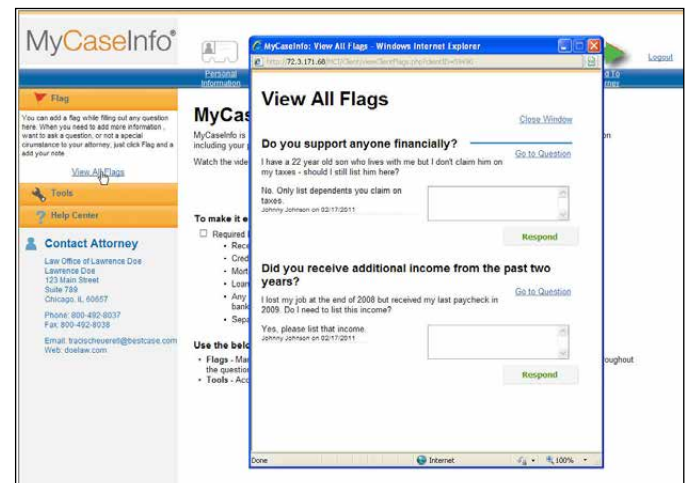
MyCaseInfo®

Personal Information

Logout

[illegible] to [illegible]orney

Flag

You can add a flag while filling out any question here. When you need to add more information, want to ask a question, or note a special cirumstance to your attorney, just click Flag and a add your note

View All Flags

Tools

Help Center

Contact Attorney

Law Office of Lawrence Doe
Lawrence Doe
123 Main Street
Suite 789
Chicago, IL 60657

Phone: 800-492-8037
Fax: 800-492-8038

Email: tracischeuerell@bestcase.com
Web: doelaw.com

MyCase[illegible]

MyCaseInfo is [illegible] including your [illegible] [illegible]n

Watch the vide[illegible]

To make it e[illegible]

Required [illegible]
• Rece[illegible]
• Cred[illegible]
• Mort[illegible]
• Loan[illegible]
• Any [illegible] bank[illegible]
• Sepa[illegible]

Use the belo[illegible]
• Flags - Ma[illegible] the questio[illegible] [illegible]oughout
• Tools - Acc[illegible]

MyCaseInfo: View All Flags - Windows Internet Explorer

http://72.3.171.68/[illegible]

View All Flags

Close Window

Do you support anyone financially?

Go to Question

I have a 22 year old son who lives with me but I don't claim him on my taxes - should I still list him here?

No. Only list dependents you claim on taxes.
Johnny Johnson on 02/17/2011

Respond

Did you receive additional income from the past two years?

Go to Question

I lost my job at the end of 2008 but received my last paycheck in 2009. Do I need to list this income?

Yes, please list that income.
Johnny Johnson on 02/17/2011

Respond

Done

Internet

100%